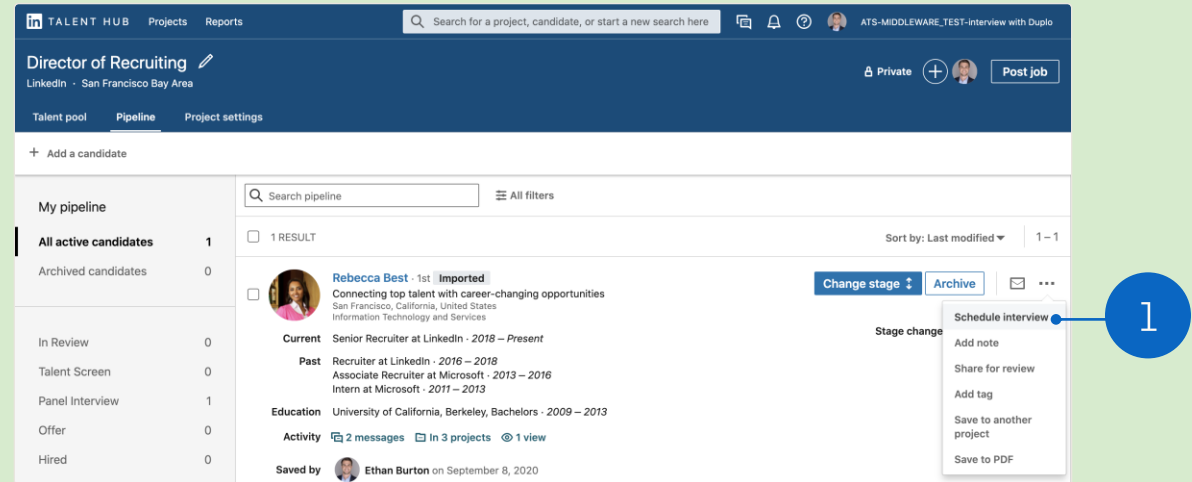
in TALENT HUB Projects Reports

Search for a project, candidate, or start a new search here

ATS-MIDDLEWARE_TEST-interview with Duplo

Director of Recruiting

LinkedIn · San Francisco Bay Area

Private

Post job

Talent pool Pipeline Project settings

+ Add a candidate

My pipeline

All active candidates 1

Archived candidates 0

In Review 0

Talent Screen 0

Panel Interview 1

Offer 0

Hired 0

Search pipeline

All filters

1 RESULT

Sort by: Last modified

1 – 1

Rebecca Best · 1st Imported

Connecting top talent with career-changing opportunities

San Francisco, California, United States

Information Technology and Services

Change stage

Archive

Current Senior Recruiter at LinkedIn · *2018 – Present*

Past Recruiter at LinkedIn · *2016 – 2018*

Associate Recruiter at Microsoft · *2013 – 2016*

Intern at Microsoft · *2011 – 2013*

Education University of California, Berkeley, Bachelors · *2009 – 2013*

Activity 2 messages In 3 projects 1 view

Saved by Ethan Burton on September 8, 2020

Stage change

Schedule interview

Add note

Share for review

Add tag

Save to another project

Save to PDF

1